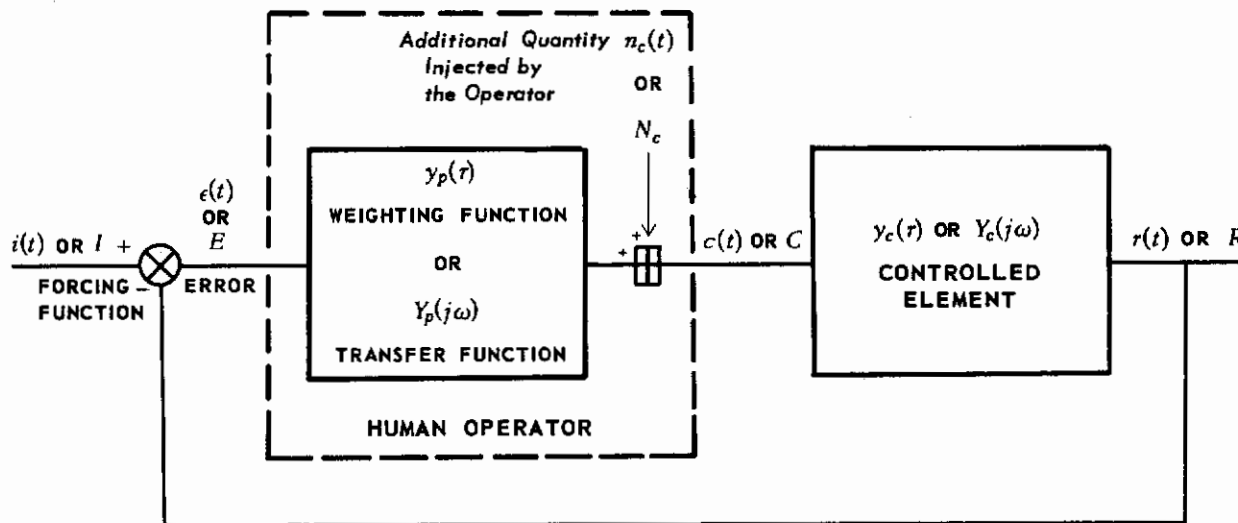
Additional Quantity $n_c(t)$ Injected by the Operator

OR

$N_c$

$i(t)$ OR $I$ +

FORCING FUNCTION

−

$\epsilon(t)$ OR $E$

ERROR

$y_p(\tau)$

WEIGHTING FUNCTION

OR

$Y_p(j\omega)$

TRANSFER FUNCTION

HUMAN OPERATOR

+

+

$c(t)$ OR $C$

$y_c(\tau)$ OR $Y_c(j\omega)$

CONTROLLED ELEMENT

$r(t)$ OR $R$